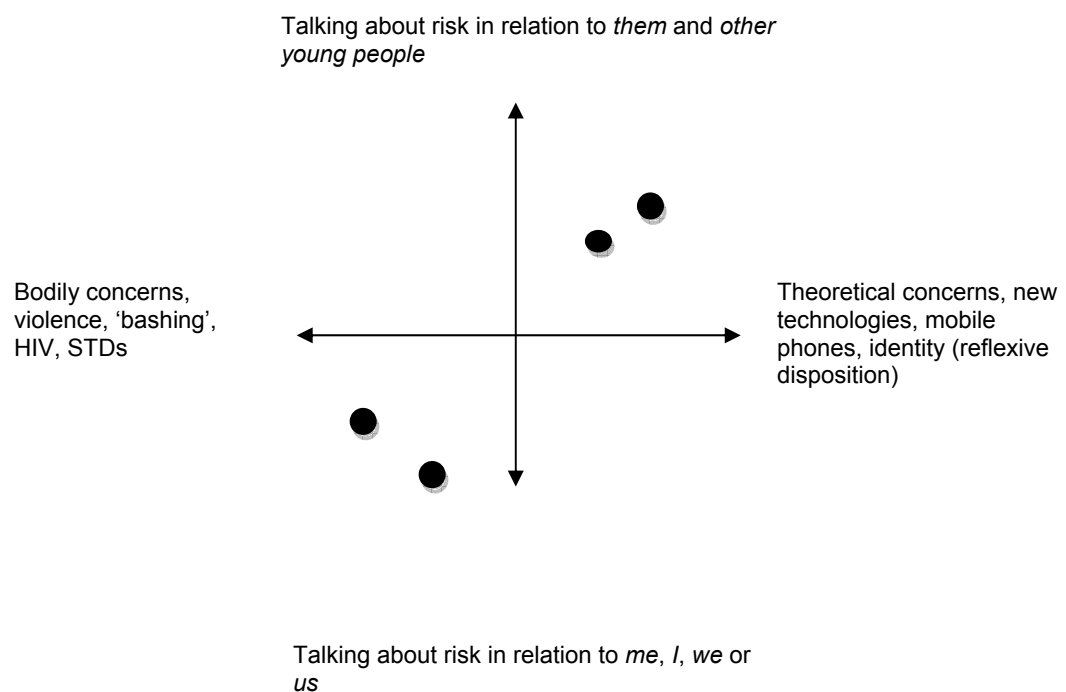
Talking about risk in relation to *them* and *other young people*

Bodily concerns, violence, ‘bashing’, HIV, STDs

Theoretical concerns, new technologies, mobile phones, identity (reflexive disposition)

Talking about risk in relation to *me*, *I*, *we* or *us*